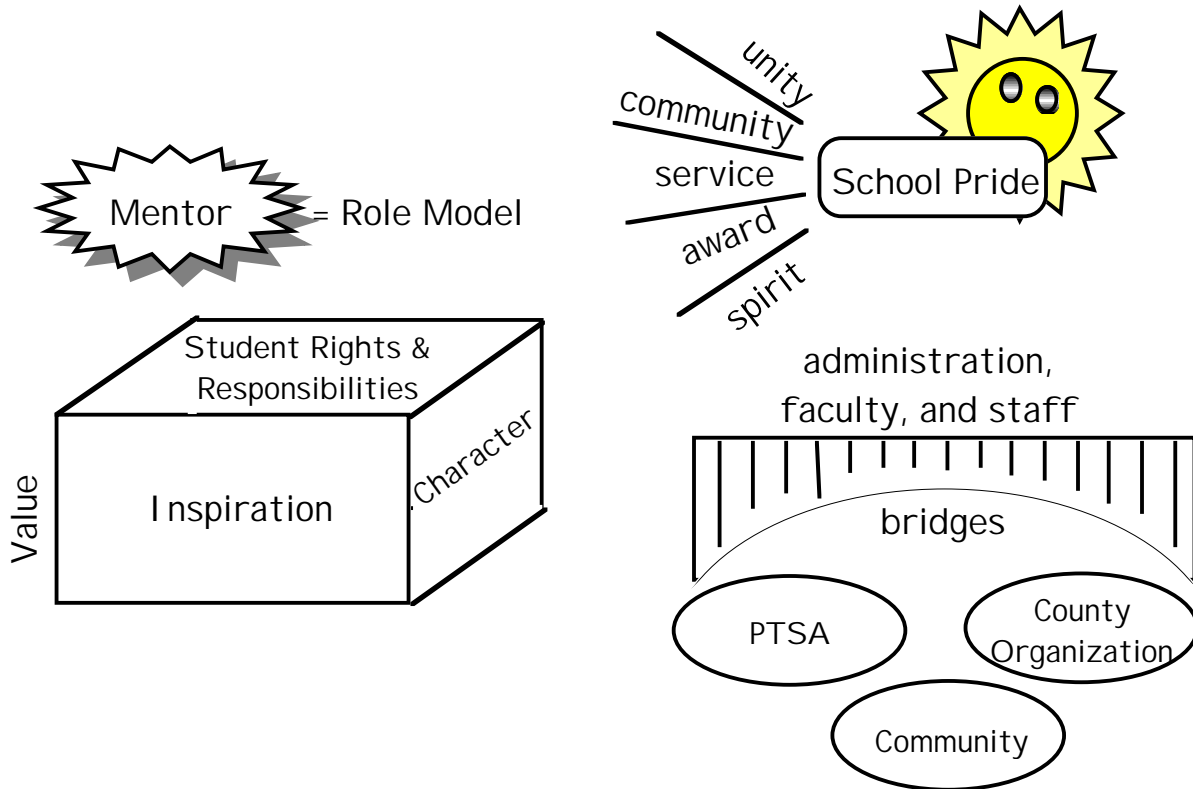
unity
community
service
award
spirit
School Pride

Mentor = Role Model

Student Rights & Responsibilities
Value
Inspiration
Character

administration, faculty, and staff
bridges
PTSA
County Organization
Community